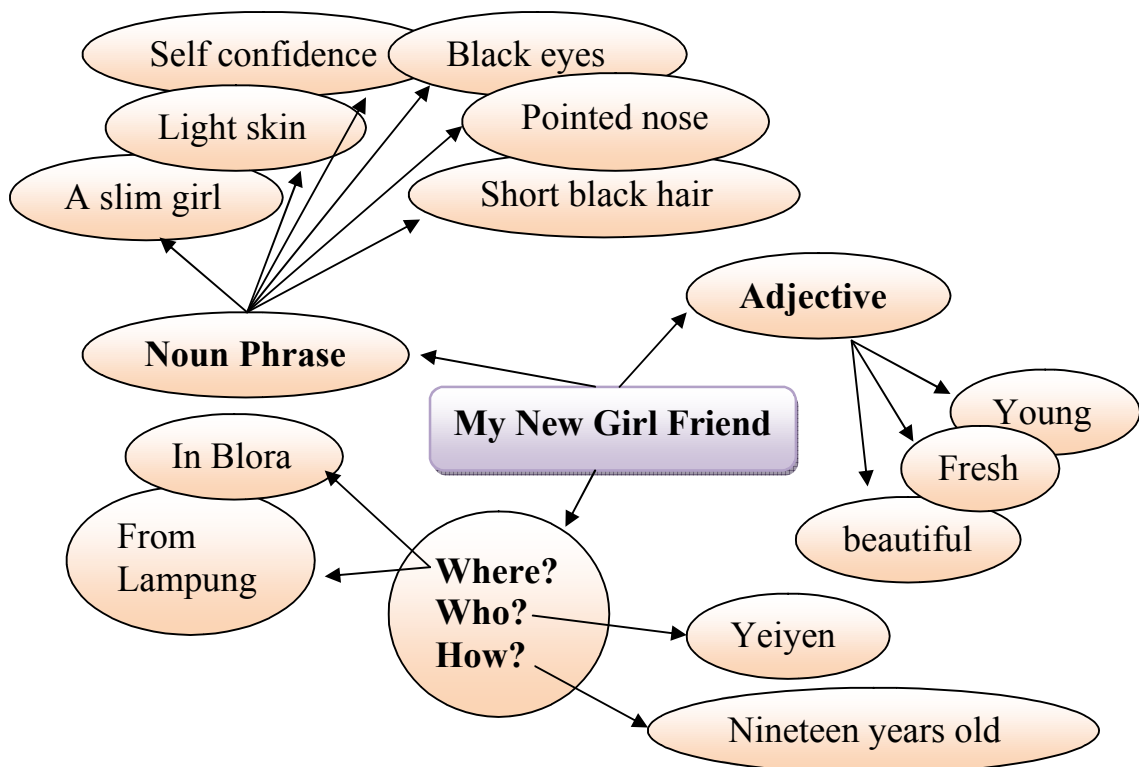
Self confidence

Black eyes

Light skin

Pointed nose

A slim girl

Short black hair

Adjective

Noun Phrase

Young

My New Girl Friend

In Blora

Fresh

From Lampung

beautiful

Where?
Who?
How?

Yeiyen

Nineteen years old